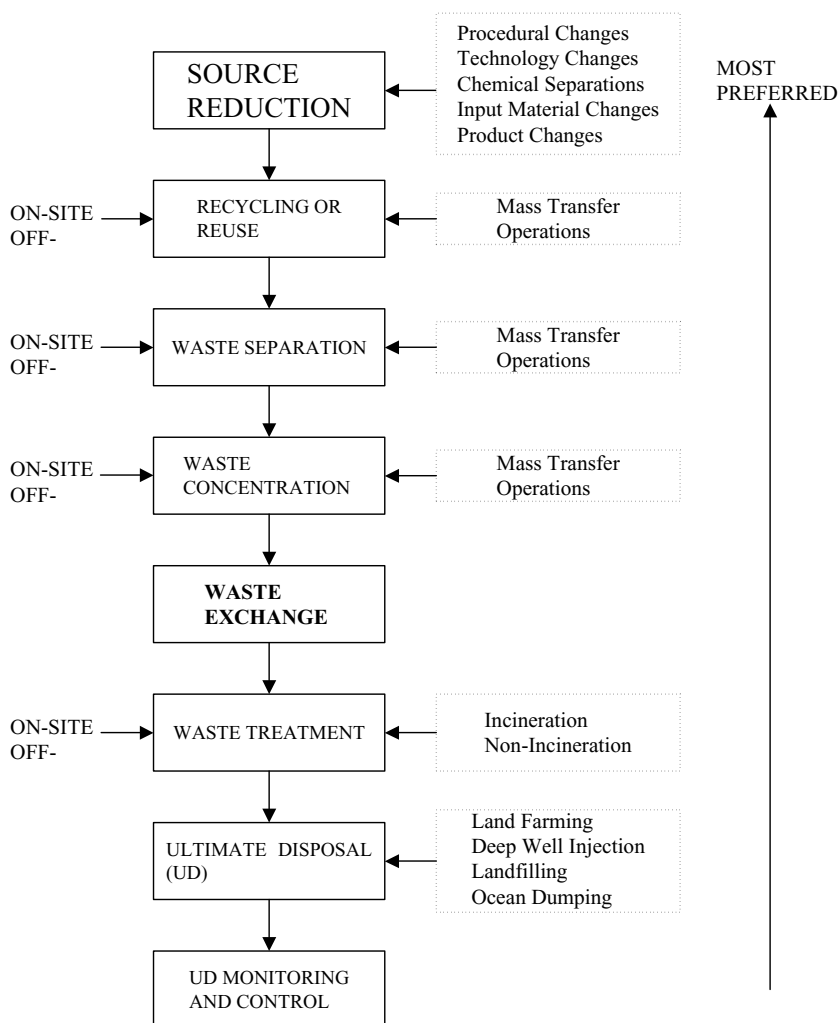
SOURCE REDUCTION

Procedural Changes
Technology Changes
Chemical Separations
Input Material Changes
Product Changes

MOST PREFERRED

ON-SITE
OFF-

RECYCLING OR REUSE

Mass Transfer Operations

ON-SITE
OFF-

WASTE SEPARATION

Mass Transfer Operations

ON-SITE
OFF-

WASTE CONCENTRATION

Mass Transfer Operations

WASTE EXCHANGE

ON-SITE
OFF-

WASTE TREATMENT

Incineration
Non-Incineration

ULTIMATE DISPOSAL (UD)

Land Farming
Deep Well Injection
Landfilling
Ocean Dumping

UD MONITORING AND CONTROL